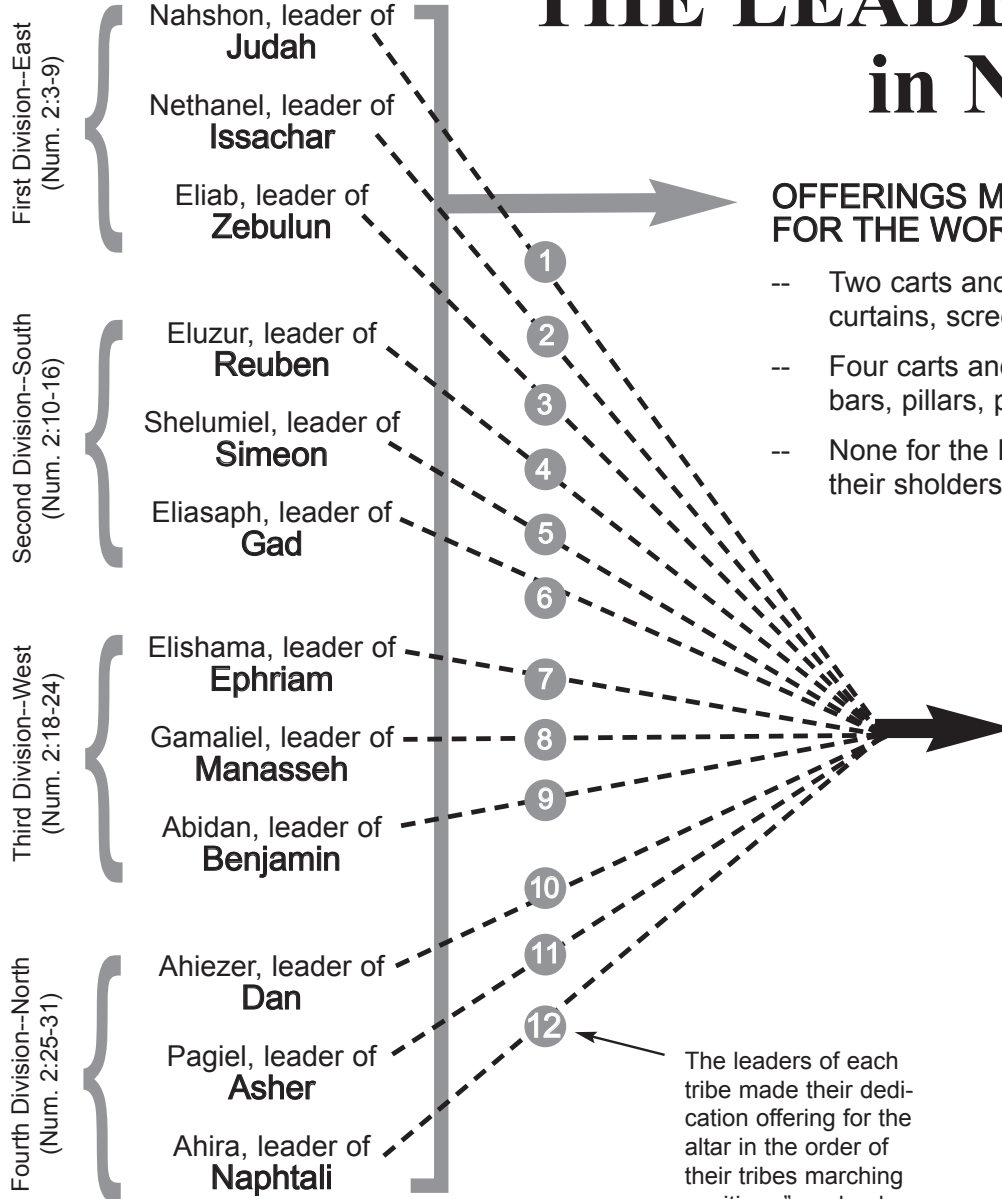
THE LEAD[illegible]
in N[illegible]

First Division--East
(Num. 2:3-9)

Nahshon, leader of
Judah

Nethanel, leader of
Issachar

Eliab, leader of
Zebulun

Second Division--South
(Num. 2:10-16)

Eluzur, leader of
Reuben

Shelumiel, leader of
Simeon

Eliasaph, leader of
Gad

Third Division--West
(Num. 2:18-24)

Elishama, leader of
Ephriam

Gamaliel, leader of
Manasseh

Abidan, leader of
Benjamin

Fourth Division--North
(Num. 2:25-31)

Ahiezer, leader of
Dan

Pagiel, leader of
Asher

Ahira, leader of
Naphtali

1
2
3
4
5
6
7
8
9
10
11
12

OFFERINGS M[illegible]
FOR THE WOR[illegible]

-- Two carts and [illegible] curtains, scree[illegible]

-- Four carts and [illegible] bars, pillars, p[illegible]

-- None for the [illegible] their sholders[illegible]

The leaders of each tribe made their dedication offering for the altar in the order of their tribes marching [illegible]